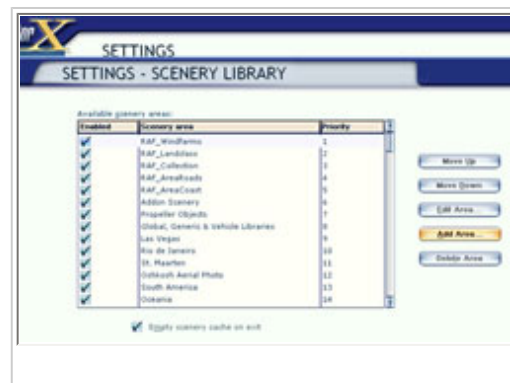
X

SETTINGS

SETTINGS - SCENERY LIBRARY

Available scenery areas:

| Enabled | Scenery area | Priority |
|---|---|---|
| ✔ | RAF_Windfarms | 1 |
| ✔ | RAF_Landclass | 2 |
| ✔ | RAF_Collection | 3 |
| ✔ | RAF_AreaRoads | 4 |
| ✔ | RAF_AreaCoast | 5 |
| ✔ | Addon Scenery | 6 |
| ✔ | Propeller Objects | 7 |
| ✔ | Global, Generic & Vehicle Libraries | 8 |
| ✔ | Las Vegas | 9 |
| ✔ | Rio de Janeiro | 10 |
| ✔ | St. Maarten | 11 |
| ✔ | Oshkosh Aerial Photo | 12 |
| ✔ | South America | 13 |
| ✔ | Oceania | 14 |

Move Up

Move Down

Edit Area...

Add Area...

Delete Area

✔ Empty scenery cache on exit